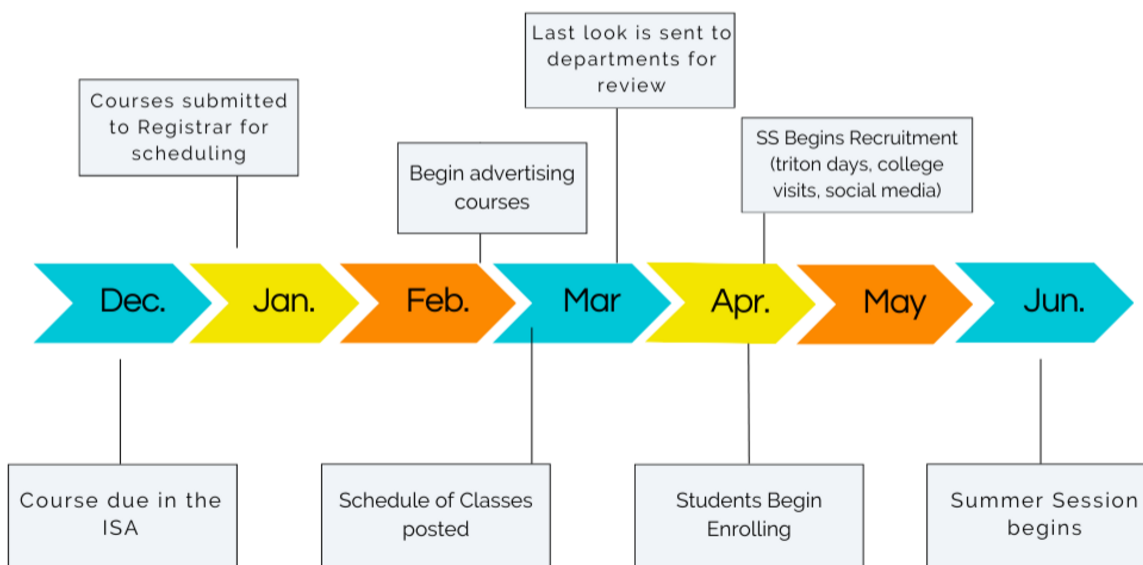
Last look is sent to departments for review

Courses submitted to Registrar for scheduling

Begin advertising courses

SS Begins Recruitment (triton days, college visits, social media)

Dec.

Jan.

Feb.

Mar

Apr.

May

Jun.

Course due in the ISA

Schedule of Classes posted

Students Begin Enrolling

Summer Session begins